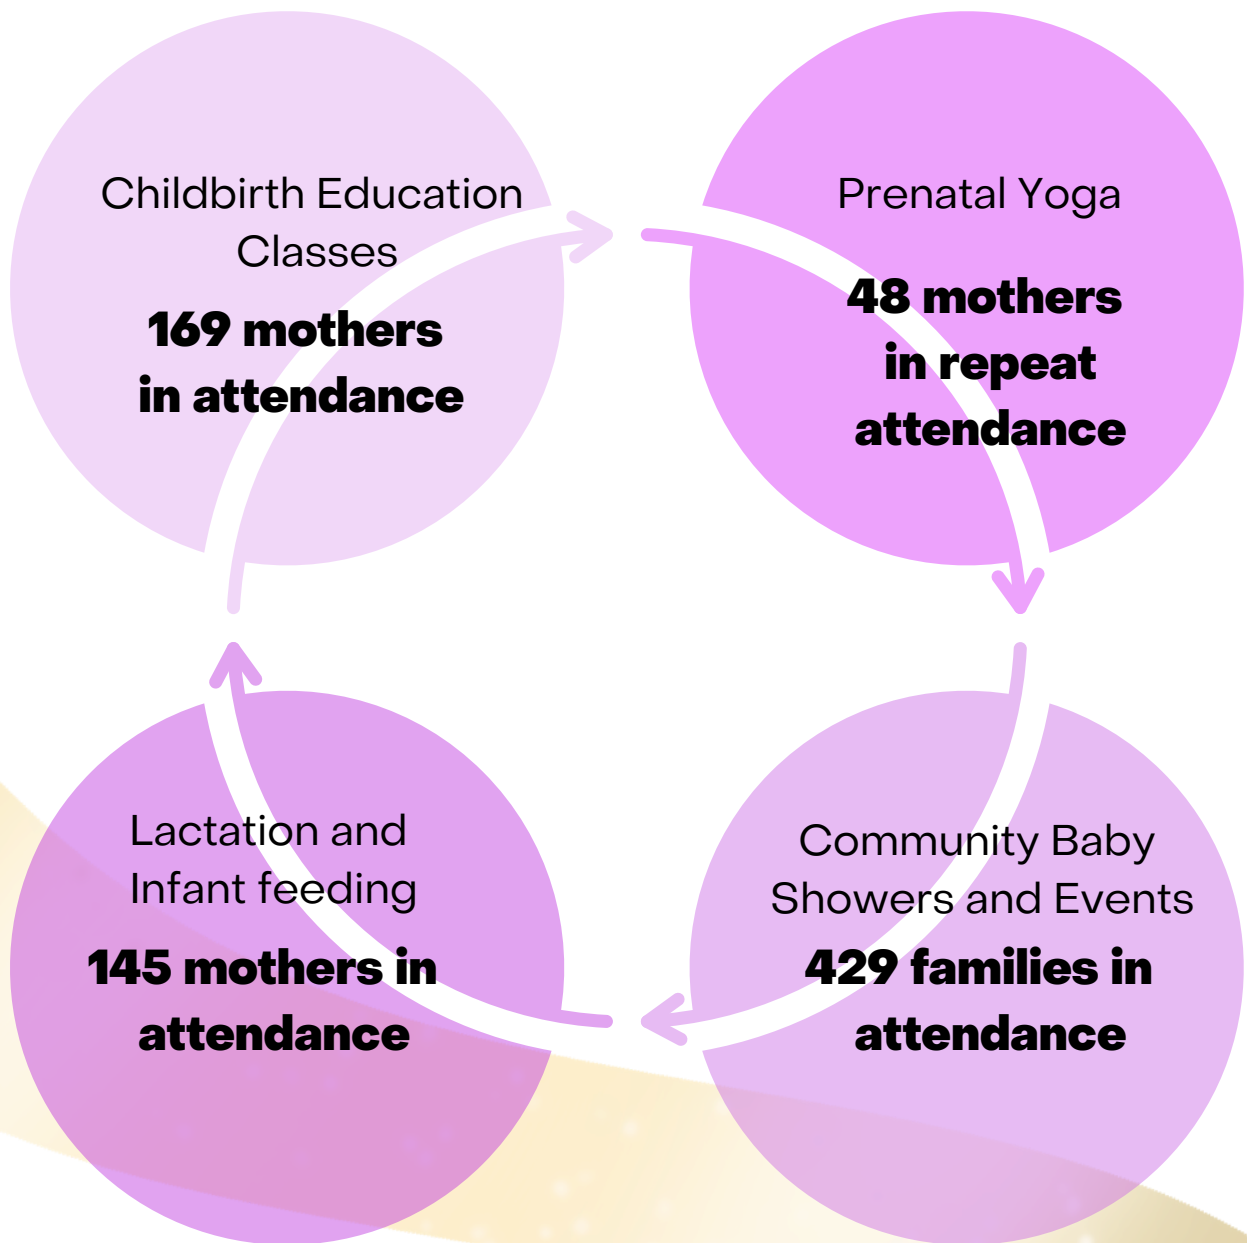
Childbirth Education Classes

**169 mothers in attendance**

Prenatal Yoga

**48 mothers in repeat attendance**

Lactation and Infant feeding

**145 mothers in attendance**

Community Baby Showers and Events

**429 families in attendance**